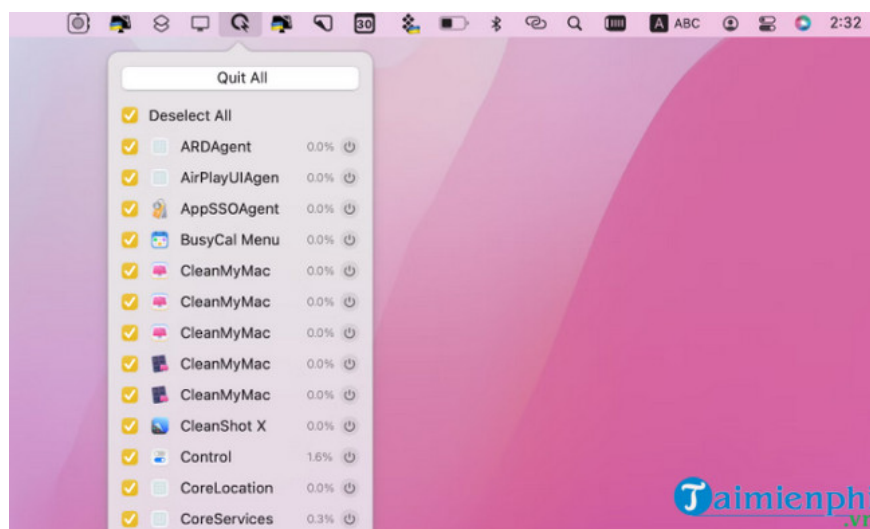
30 A ABC 2:32

Quit All

Deselect All

ARDAgent 0.0%

AirPlayUIAgen 0.0%

AppSSOAgent 0.0%

BusyCal Menu 0.0%

CleanMyMac 0.0%

CleanMyMac 0.0%

CleanMyMac 0.0%

CleanMyMac 0.0%

CleanMyMac 0.0%

CleanShot X 0.0%

Control 1.6%

CoreLocation 0.0%

CoreServices 0.3%

Taimienphi .vn